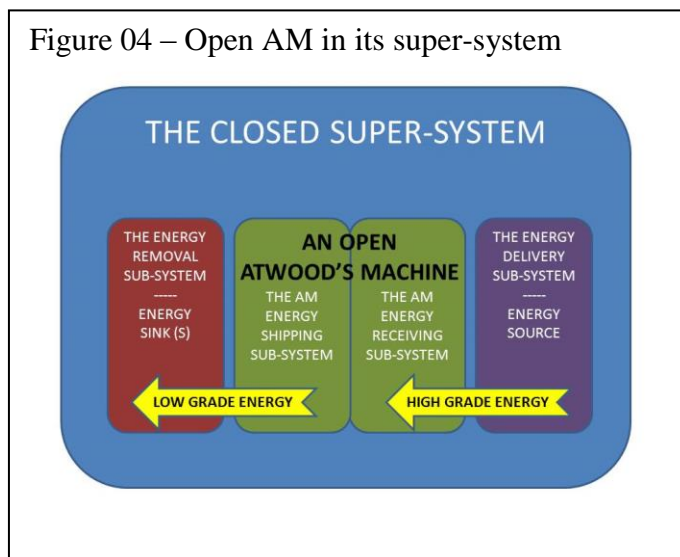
Figure 04 – Open AM in its super-system

THE CLOSED SUPER-SYSTEM

THE ENERGY REMOVAL SUB-SYSTEM ----- ENERGY SINK (S)

AN OPEN ATWOOD'S MACHINE

THE AM ENERGY SHIPPING SUB-SYSTEM

THE AM ENERGY RECEIVING SUB-SYSTEM

THE ENERGY DELIVERY SUB-SYSTEM ----- ENERGY SOURCE

LOW GRADE ENERGY

HIGH GRADE ENERGY